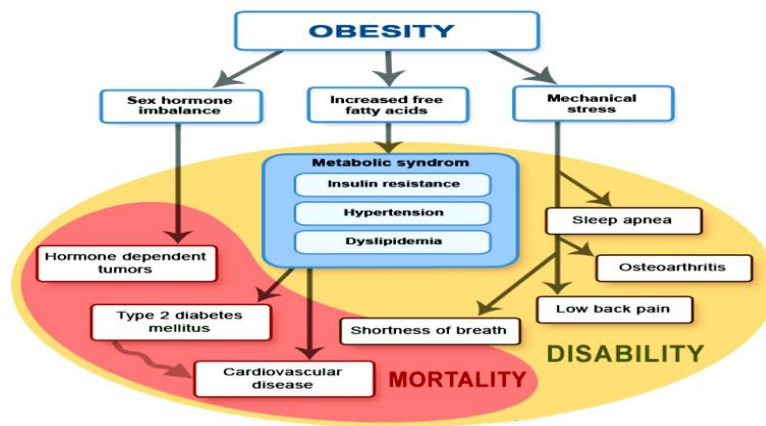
OBESITY

Sex hormone imbalance

Increased free fatty acids

Mechanical stress

Metabolic syndrom

Insulin resistance

Hypertension

Dyslipidemia

Sleep apnea

Hormone dependent tumors

Osteoarthritis

Type 2 diabetes mellitus

Low back pain

Shortness of breath

DISABILITY

Cardiovascular disease

MORTALITY